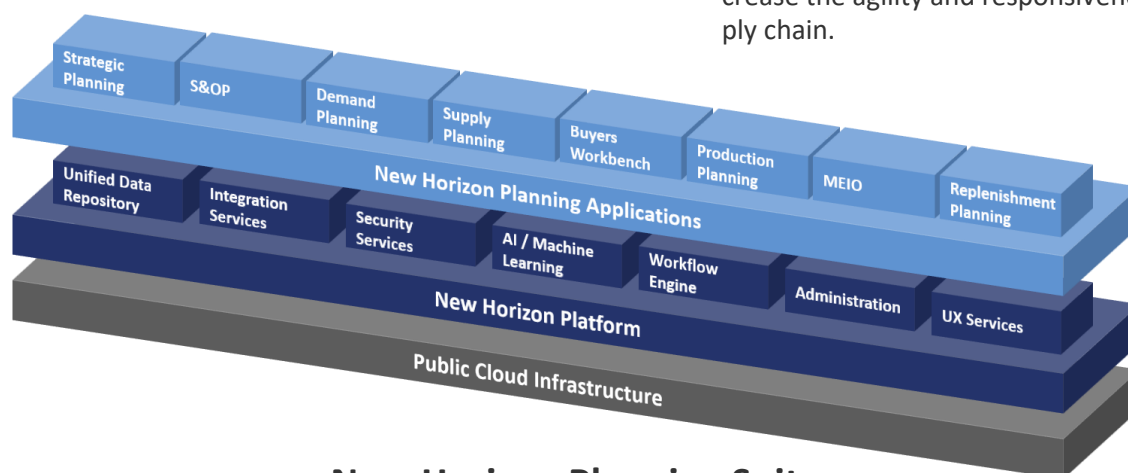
crease the agility and responsivene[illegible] ply chain.

Strategic Planning

S&OP

Demand Planning

Supply Planning

Buyers Workbench

Production Planning

MEIO

Replenishment Planning

New Horizon Planning Applications

Unified Data Repository

Integration Services

Security Services

AI / Machine Learning

Workflow Engine

Administration

UX Services

New Horizon Platform

Public Cloud Infrastructure

New Horizon Planning Suit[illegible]